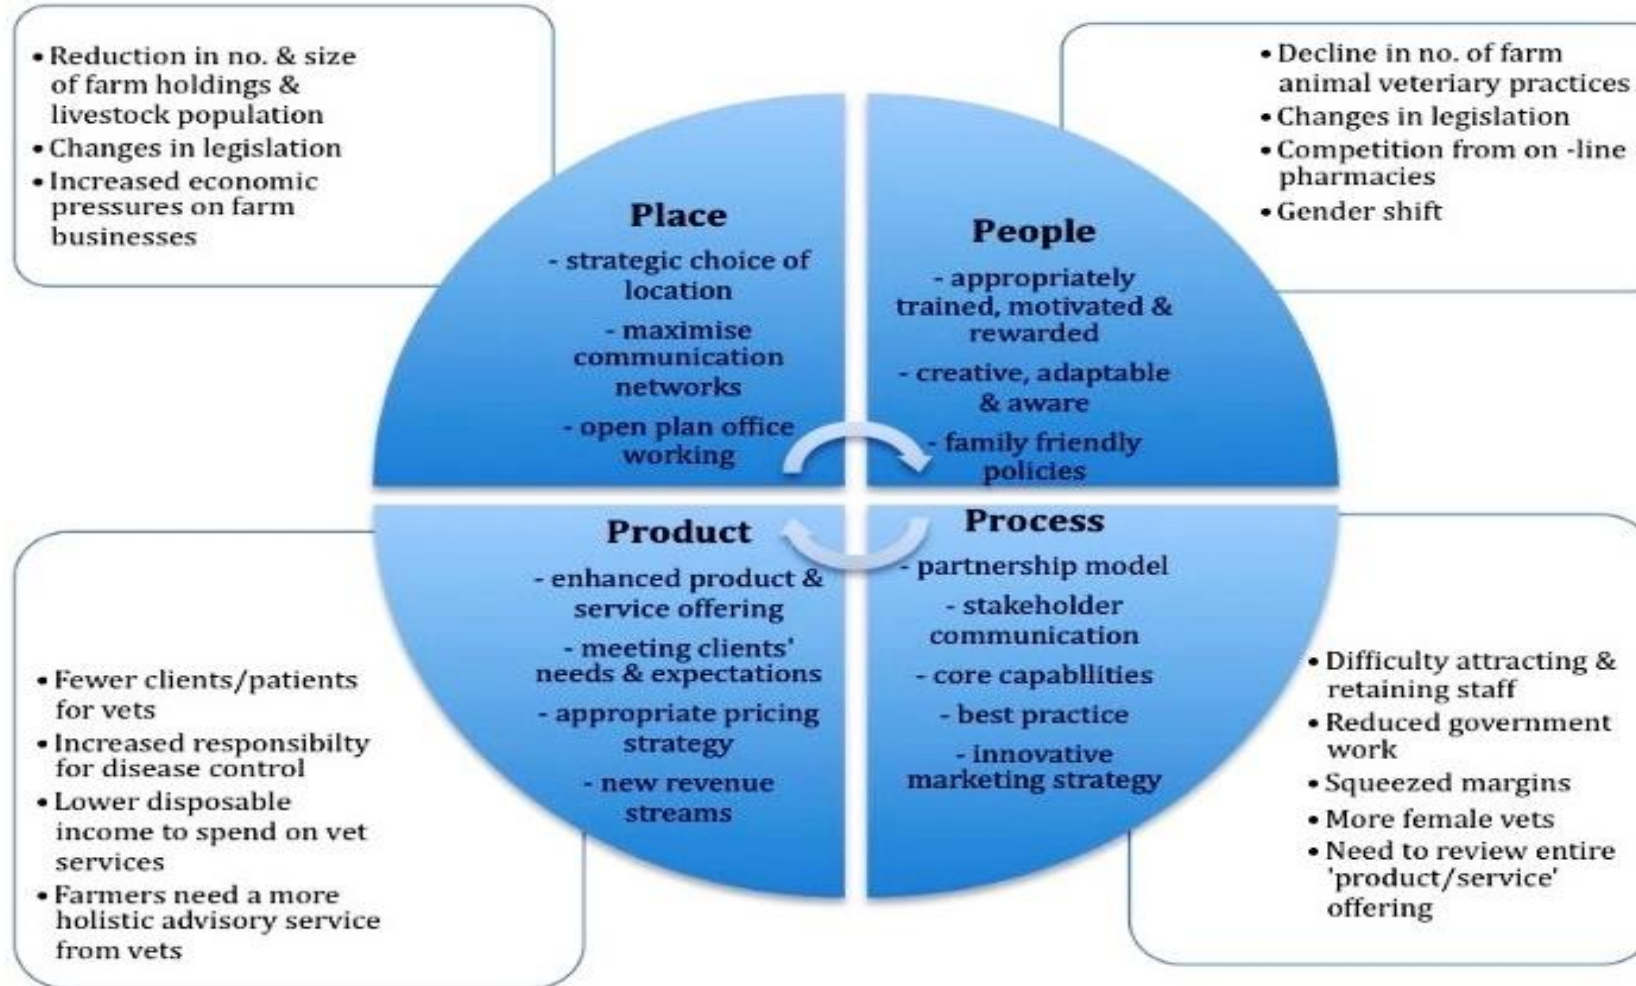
• Reduction in no. & size of farm holdings & livestock population
• Changes in legislation
• Increased economic pressures on farm businesses

• Decline in no. of farm animal veteriary practices
• Changes in legislation
• Competition from on -line pharmacies
• Gender shift

Place
- strategic choice of location
- maximise communication networks
- open plan office working

People
- appropriately trained, motivated & rewarded
- creative, adaptable & aware
- family friendly policies

Product
- enhanced product & service offering
- meeting clients' needs & expectations
- appropriate pricing strategy
- new revenue streams

Process
- partnership model
- stakeholder communication
- core capabllities
- best practice
- innovative marketing strategy

• Fewer clients/patients for vets
• Increased responsibilty for disease control
• Lower disposable income to spend on vet services
• Farmers need a more holistic advisory service from vets

• Difficulty attracting & retaining staff
• Reduced government work
• Squeezed margins
• More female vets
• Need to review entire 'product/service' offering